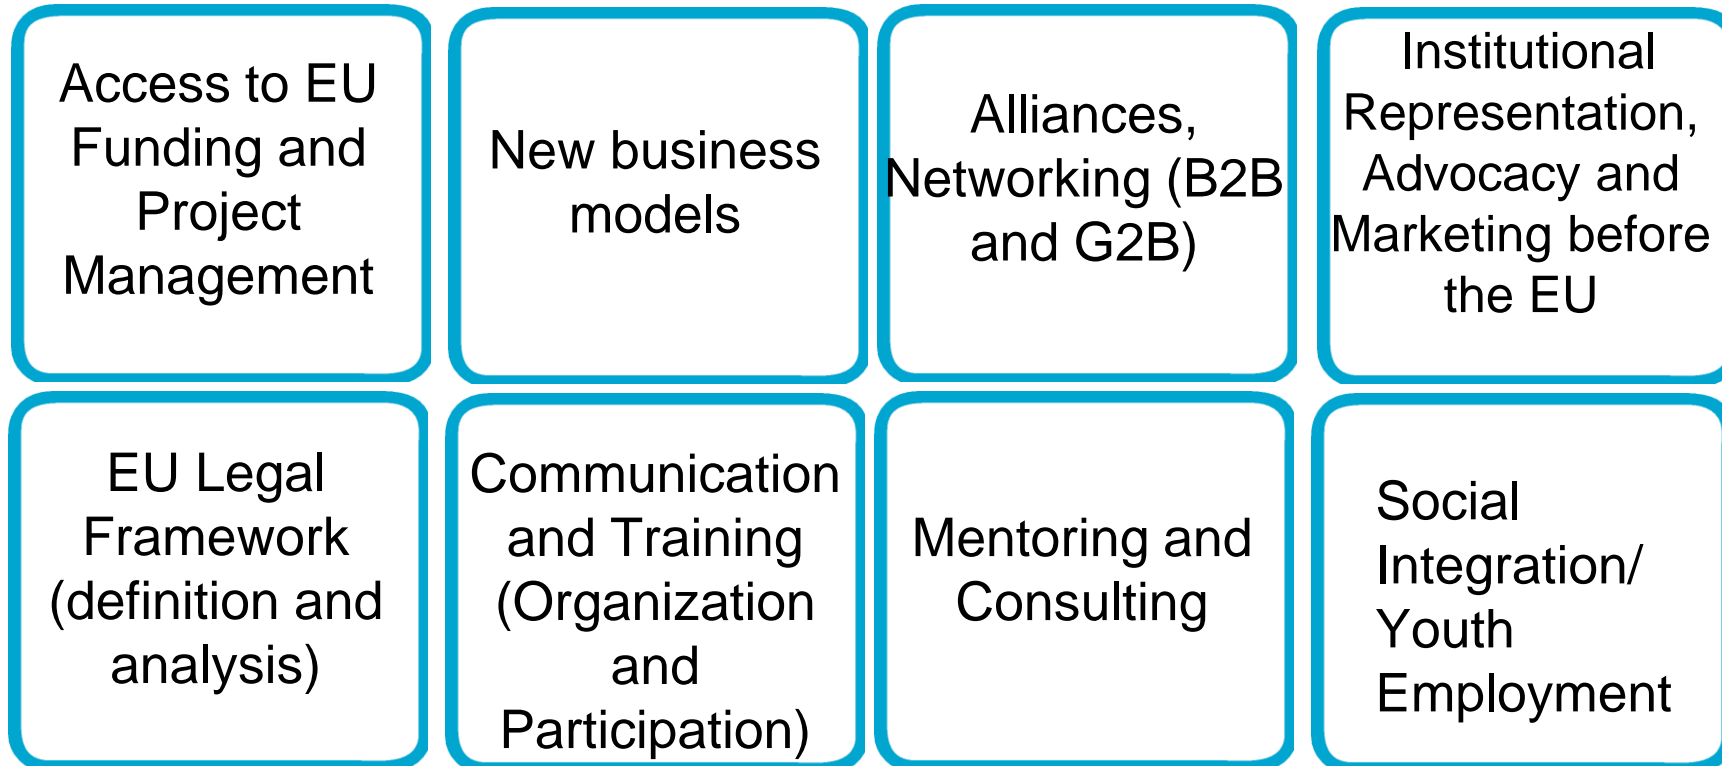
Access to EU Funding and Project Management

New business models

Alliances, Networking (B2B and G2B)

Institutional Representation, Advocacy and Marketing before the EU

EU Legal Framework (definition and analysis)

Communication and Training (Organization and Participation)

Mentoring and Consulting

Social Integration/ Youth Employment